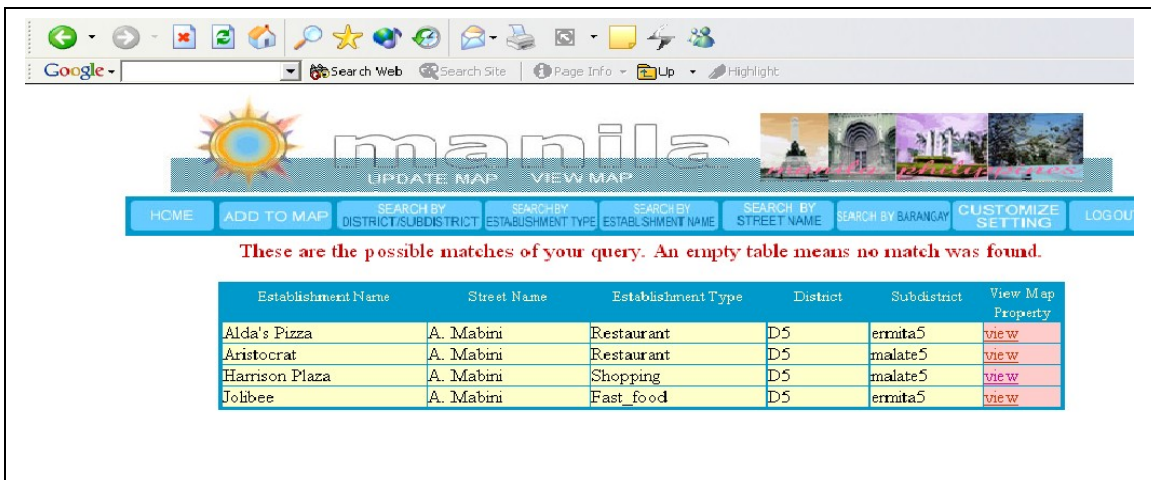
Google

Search Web Search Site Page Info Up Highlight

manila

UPDATE MAP VIEW MAP

manila philippines

HOME ADD TO MAP SEARCH BY DISTRICT/SUBDISTRICT SEARCH BY ESTABLISHMENT TYPE SEARCH BY ESTABLISHMENT NAME SEARCH BY STREET NAME SEARCH BY BARANGAY CUSTOMIZE SETTING LOGOU

These are the possible matches of your query. An empty table means no match was found.

| Establishment Name | Street Name | Establishment Type | District | Subdistrict | View Map Property |
|---|---|---|---|---|---|
| Alda's Pizza | A. Mabini | Restaurant | D5 | ermita5 | view |
| Aristocrat | A. Mabini | Restaurant | D5 | malate5 | view |
| Harrison Plaza | A. Mabini | Shopping | D5 | malate5 | view |
| Jolibee | A. Mabini | Fast_food | D5 | ermita5 | view |